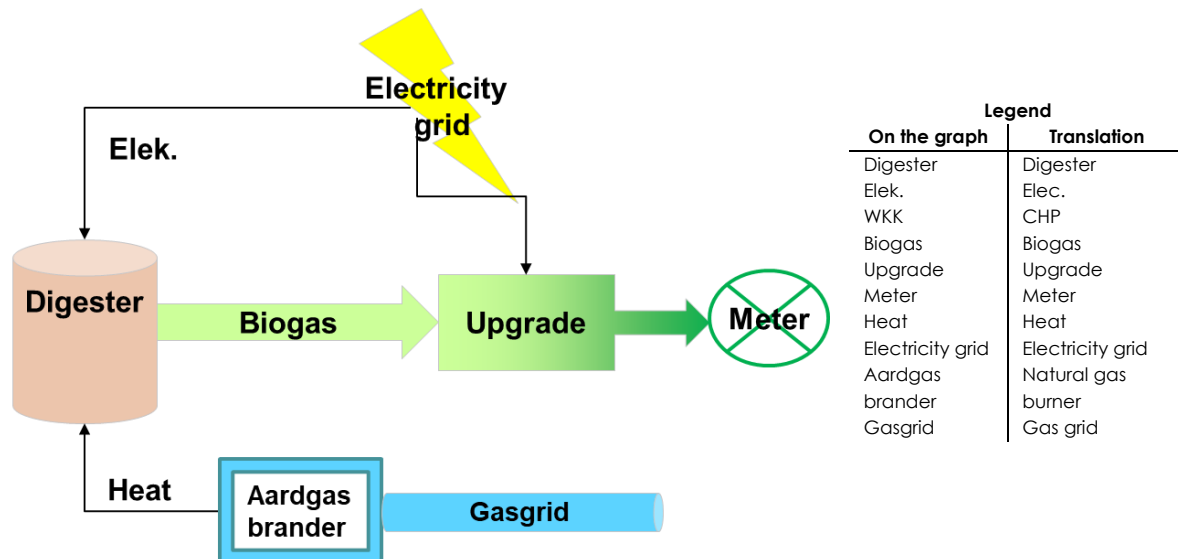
Electricity grid

Elek.

Digester

Biogas

Upgrade

Meter

Heat

Aardgas brander

Gasgrid

Legend

| On the graph | Translation |
|---|---|
| Digester | Digester |
| Elek. | Elec. |
| WKK | CHP |
| Biogas | Biogas |
| Upgrade | Upgrade |
| Meter | Meter |
| Heat | Heat |
| Electricity grid | Electricity grid |
| Aardgas | Natural gas |
| brander | burner |
| Gasgrid | Gas grid |